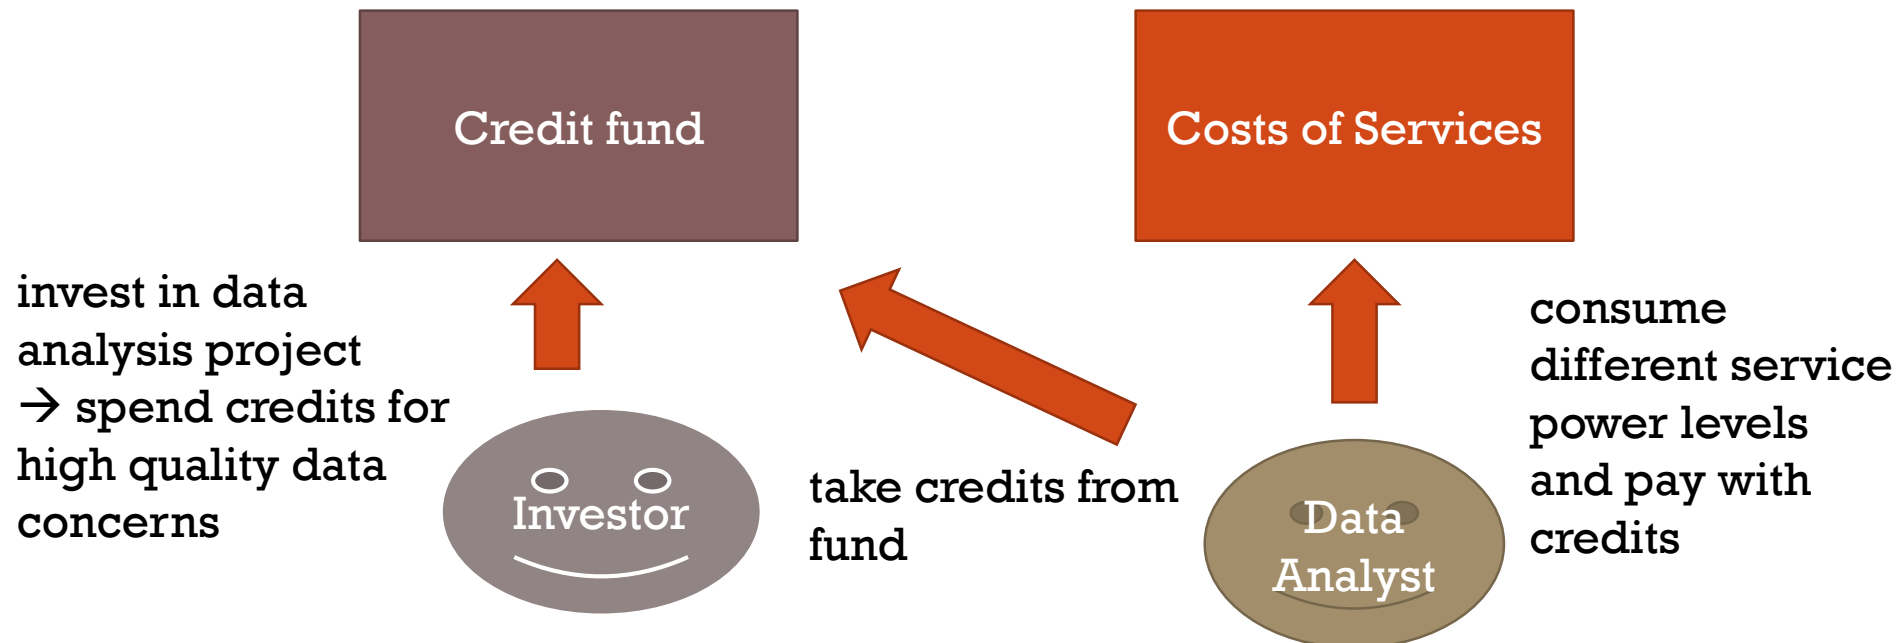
Credit fund

Costs of Services

invest in data analysis project → spend credits for high quality data concerns

Investor

take credits from fund

Data Analyst

consume different service power levels and pay with credits